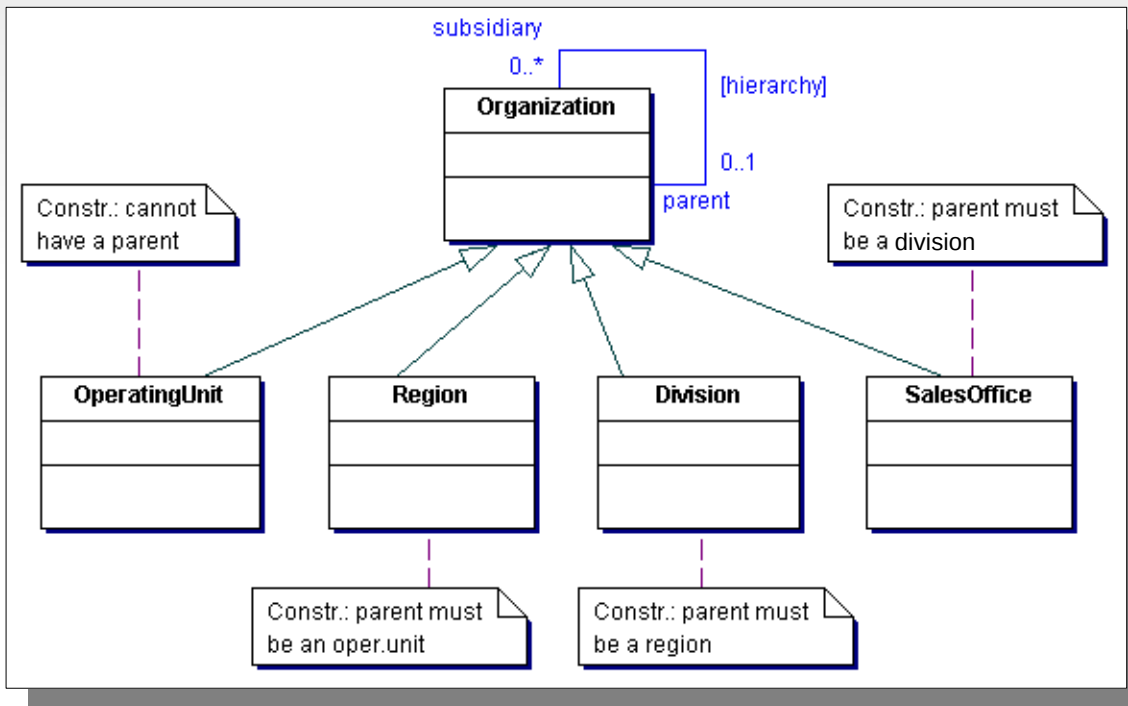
subsidiary

0..*

[hierarchy]

Organization

0..1

parent

Constr.: cannot have a parent

Constr.: parent must be a division

OperatingUnit

Region

Division

SalesOffice

Constr.: parent must be an oper.unit

Constr.: parent must be a region